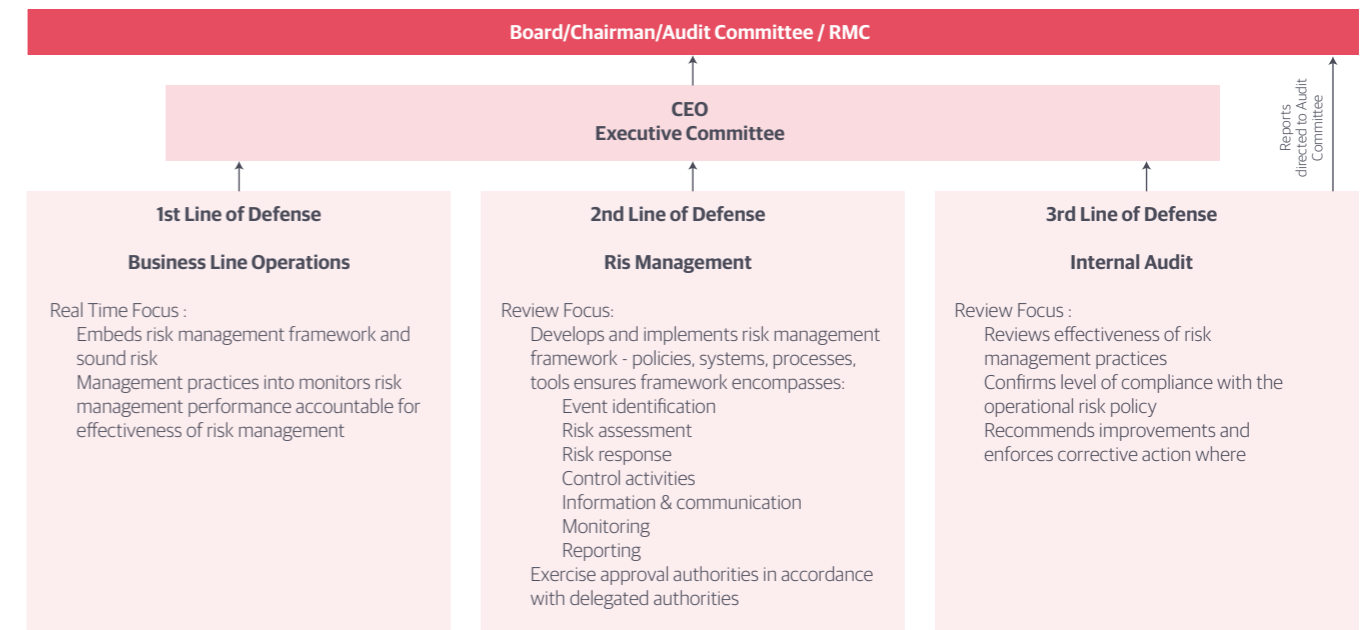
Board/Chairman/Audit Committee / RMC

CEO
Executive Committee

Reports directed to Audit Committee

1st Line of Defense

Business Line Operations

Real Time Focus :
Embeds risk management framework and sound risk
Management practices into monitors risk management performance accountable for effectiveness of risk management

2nd Line of Defense

Ris Management

Review Focus:
Develops and implements risk management framework - policies, systems, processes, tools ensures framework encompasses:
Event identification
Risk assessment
Risk response
Control activities
Information & communication
Monitoring
Reporting
Exercise approval authorities in accordance with delegated authorities

3rd Line of Defense

Internal Audit

Review Focus :
Reviews effectiveness of risk management practices
Confirms level of compliance with the operational risk policy
Recommends improvements and enforces corrective action where